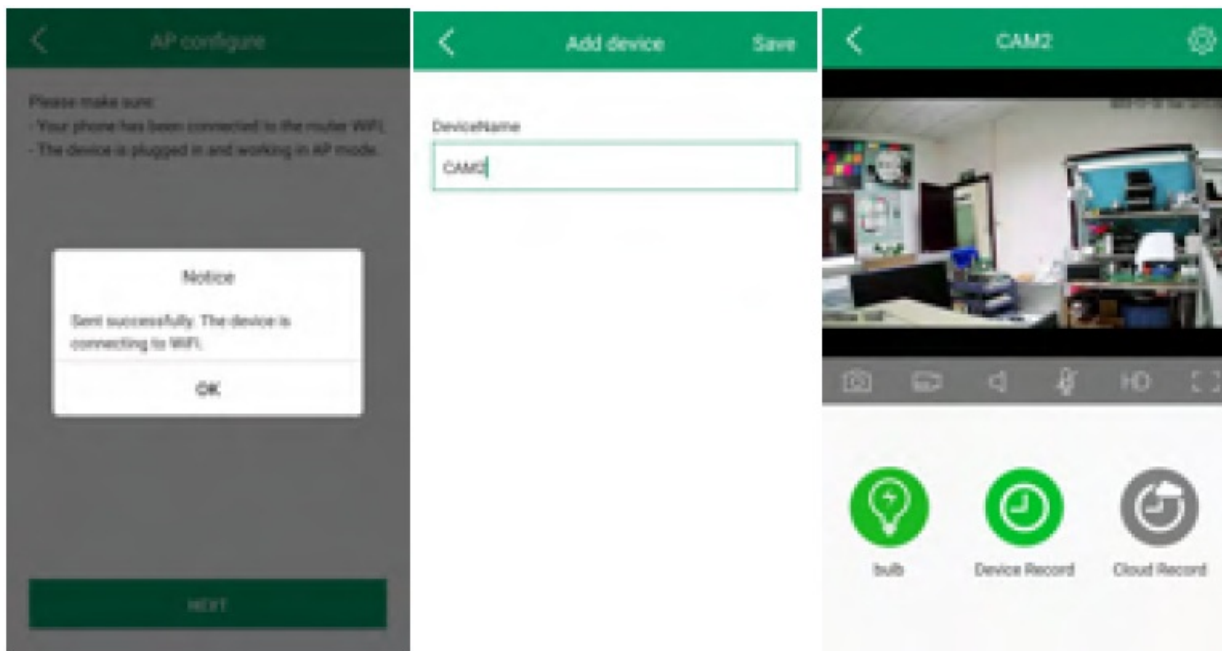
AP configure

Please make sure:
- Your phone has been connected to the router WiFi.
- The device is plugged in and working in AP mode.

Notice

Sent successfully. The device is connecting to WiFi.

OK

NEXT

Add device

Save

DeviceName

CAM2

CAM2

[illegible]

HD

bulb

Device Record

Cloud Record